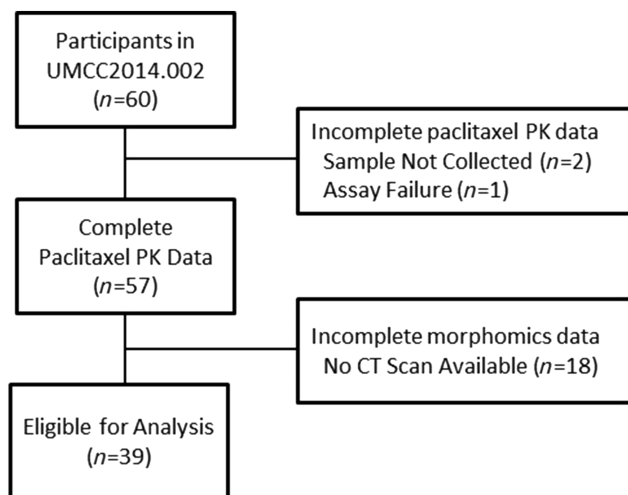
Participants in UMCC2014.002 ($n$=60)

Incomplete paclitaxel PK data
Sample Not Collected ($n$=2)
Assay Failure ($n$=1)

Complete Paclitaxel PK Data ($n$=57)

Incomplete morphomics data
No CT Scan Available ($n$=18)

Eligible for Analysis ($n$=39)